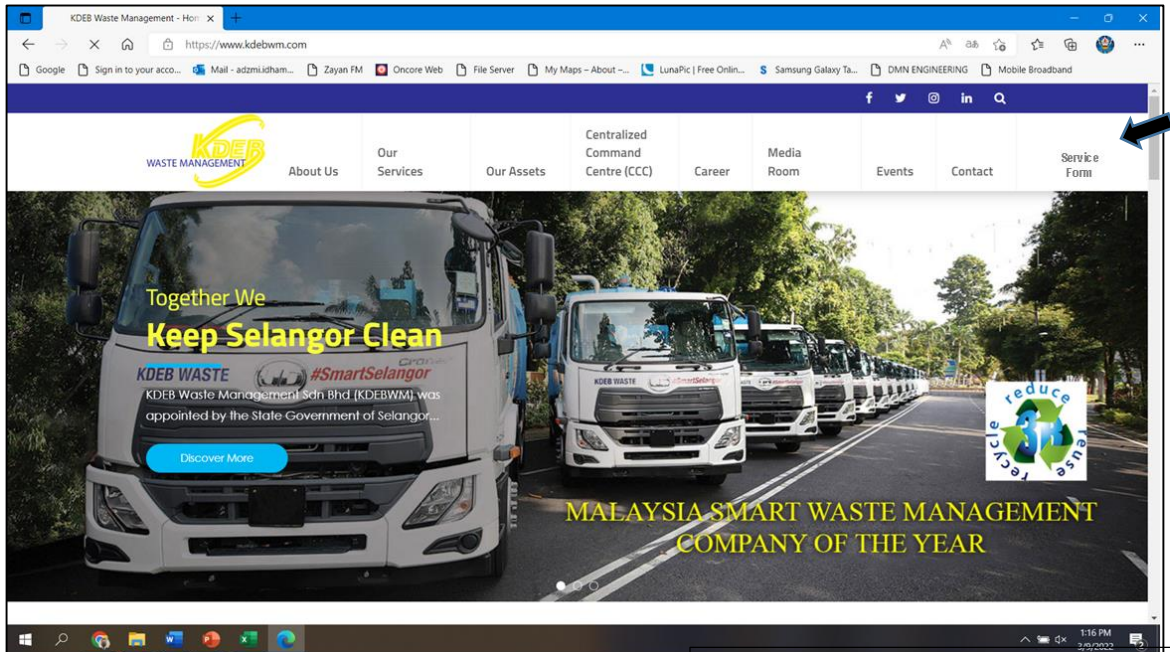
KDEB Waste Management - Hom ×

https://www.kdebwm.com

Google Sign in to your acco... Mail - adzmi.idham... Zayan FM Oncore Web File Server My Maps – About –... LunaPic | Free Onlin... Samsung Galaxy Ta... DMN ENGINEERING Mobile Broadband

KDEB WASTE MANAGEMENT

About Us

Our Services

Our Assets

Centralized Command Centre (CCC)

Career

Media Room

Events

Contact

Service Form

Together We

Keep Selangor Clean

KDEB WASTE #SmartSelangor

KDEB Waste Management Sdn Bhd (KDEBWM) was appointed by the State Government of Selangor...

Discover More

KDEB WASTE #SmartSelangor

reduce reuse recycle 3R

MALAYSIA SMART WASTE MANAGEMENT COMPANY OF THE YEAR

1:16 PM
2/9/2022